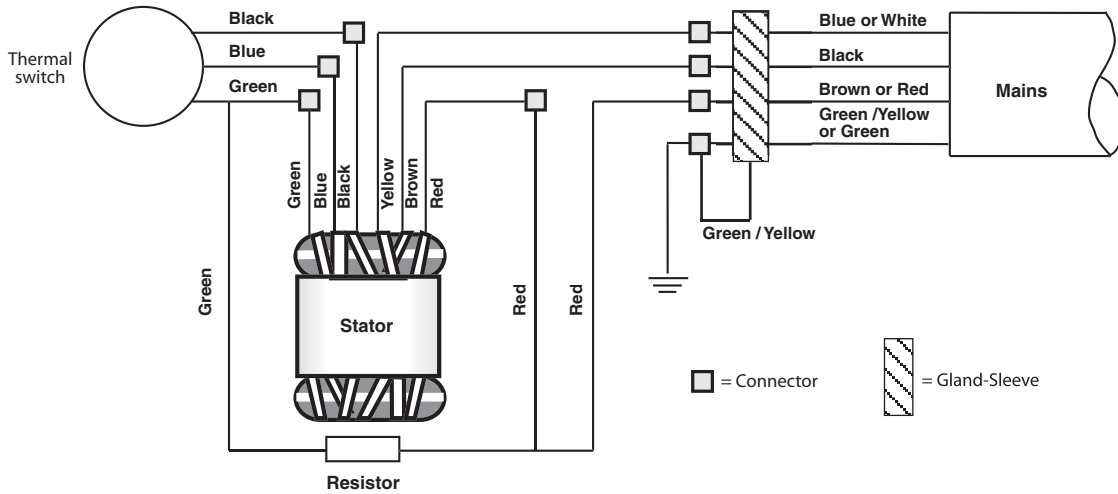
Thermal switch

Black

Blue

Green

Blue or White

Black

Brown or Red

Green /Yellow or Green

Mains

Green

Blue

Black

Yellow

Brown

Red

Green / Yellow

Green

Stator

Red

Red

= Connector

= Gland-Sleeve

Resistor